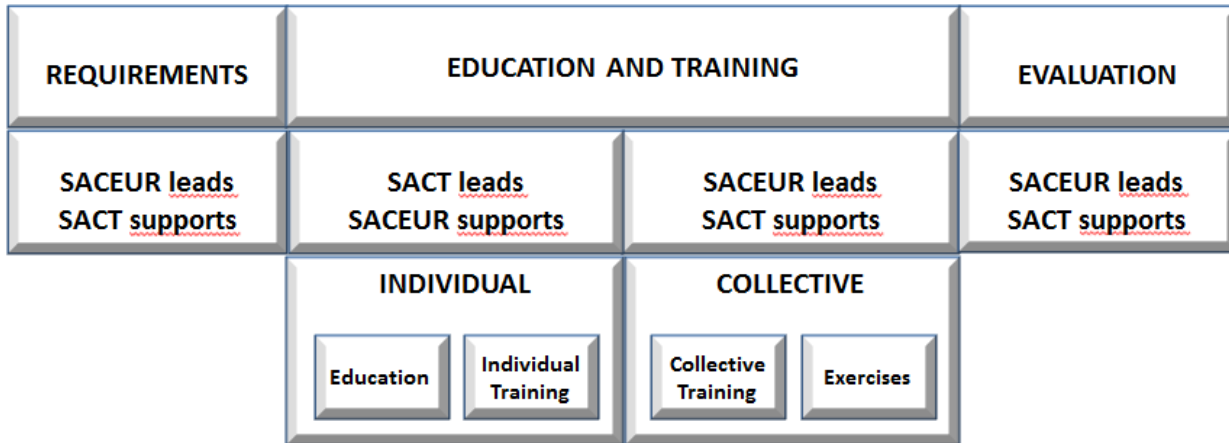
| REQUIREMENTS | EDUCATION AND TRAINING | | EVALUATION |
|---|---|---|---|
| SACEUR leads SACT supports | SACT leads SACEUR supports | SACEUR leads SACT supports | SACEUR leads SACT supports |
| | INDIVIDUAL | COLLECTIVE | |
| | Education / Individual Training | Collective Training / Exercises | |